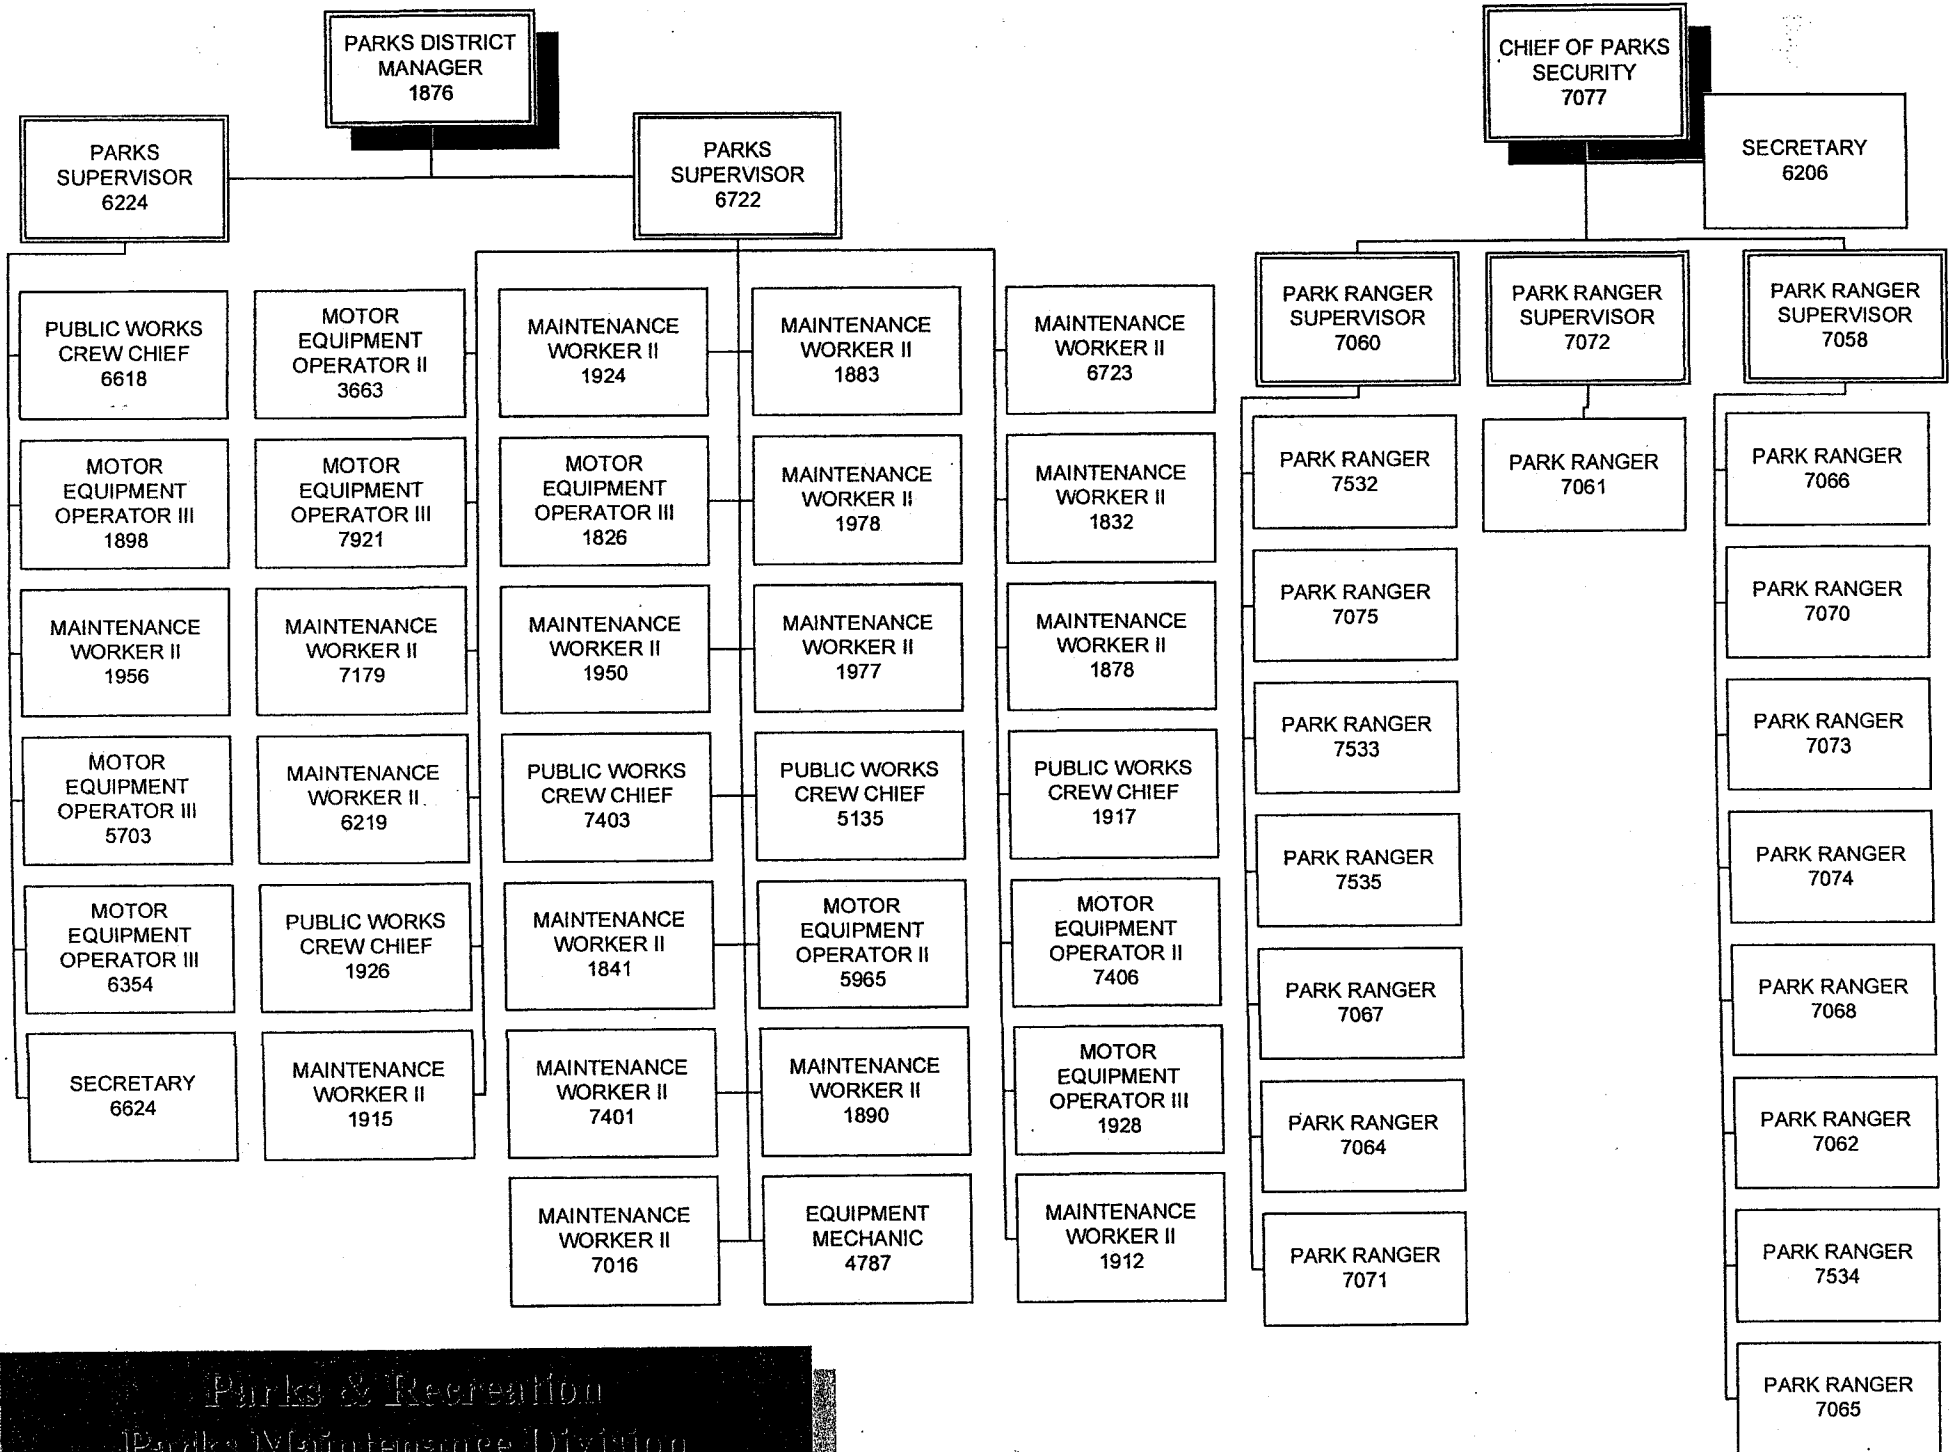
PARKS DISTRICT MANAGER 1876

CHIEF OF PARKS SECURITY 7077

PARKS SUPERVISOR 6224

PARKS SUPERVISOR 6722

SECRETARY 6206

PARK RANGER SUPERVISOR 7060

PARK RANGER SUPERVISOR 7072

PARK RANGER SUPERVISOR 7058

PUBLIC WORKS CREW CHIEF 6618

MOTOR EQUIPMENT OPERATOR III 1898

MAINTENANCE WORKER II 1956

MOTOR EQUIPMENT OPERATOR III 5703

MOTOR EQUIPMENT OPERATOR III 6354

SECRETARY 6624

MOTOR EQUIPMENT OPERATOR II 3663

MOTOR EQUIPMENT OPERATOR III 7921

MAINTENANCE WORKER II 7179

MAINTENANCE WORKER II 6219

PUBLIC WORKS CREW CHIEF 1926

MAINTENANCE WORKER II 1915

MAINTENANCE WORKER II 1924

MOTOR EQUIPMENT OPERATOR III 1826

MAINTENANCE WORKER II 1950

PUBLIC WORKS CREW CHIEF 7403

MAINTENANCE WORKER II 1841

MAINTENANCE WORKER II 7401

MAINTENANCE WORKER II 7016

MAINTENANCE WORKER II 1883

MAINTENANCE WORKER II 1978

MAINTENANCE WORKER II 1977

PUBLIC WORKS CREW CHIEF 5135

MOTOR EQUIPMENT OPERATOR II 5965

MAINTENANCE WORKER II 1890

EQUIPMENT MECHANIC 4787

MAINTENANCE WORKER II 6723

MAINTENANCE WORKER II 1832

MAINTENANCE WORKER II 1878

PUBLIC WORKS CREW CHIEF 1917

MOTOR EQUIPMENT OPERATOR II 7406

MOTOR EQUIPMENT OPERATOR III 1928

MAINTENANCE WORKER II 1912

PARK RANGER 7532

PARK RANGER 7075

PARK RANGER 7533

PARK RANGER 7535

PARK RANGER 7067

PARK RANGER 7064

PARK RANGER 7071

PARK RANGER 7061

PARK RANGER 7066

PARK RANGER 7070

PARK RANGER 7073

PARK RANGER 7074

PARK RANGER 7068

PARK RANGER 7062

PARK RANGER 7534

PARK RANGER 7065

Parks & Recreation
Parks Maintenance Division